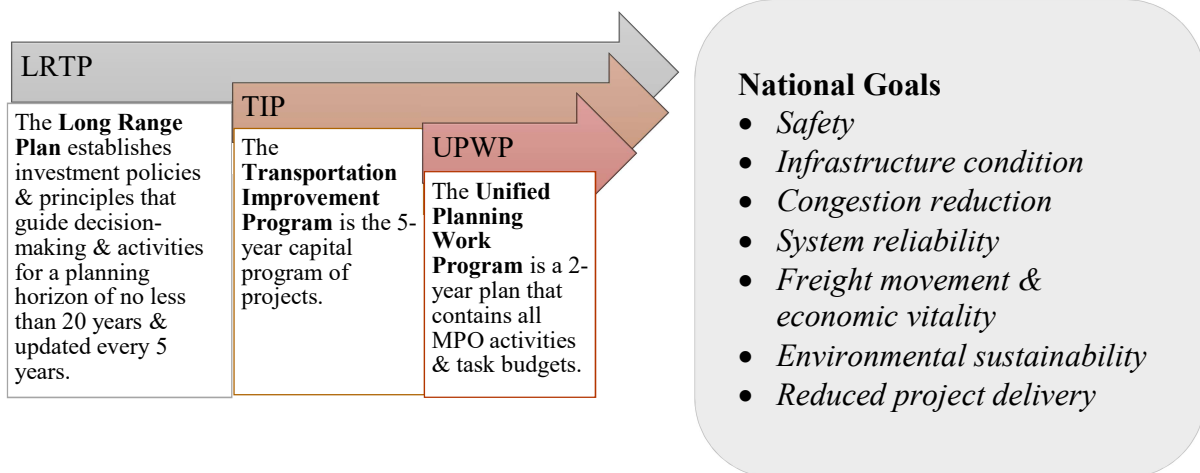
LRTP

The **Long Range Plan** establishes investment policies & principles that guide decision-making & activities for a planning horizon of no less than 20 years & updated every 5 years.

TIP

The **Transportation Improvement Program** is the 5-year capital program of projects.

UPWP

The **Unified Planning Work Program** is a 2-year plan that contains all MPO activities & task budgets.

**National Goals**

- *Safety*
- *Infrastructure condition*
- *Congestion reduction*
- *System reliability*
- *Freight movement & economic vitality*
- *Environmental sustainability*
- *Reduced project delivery*